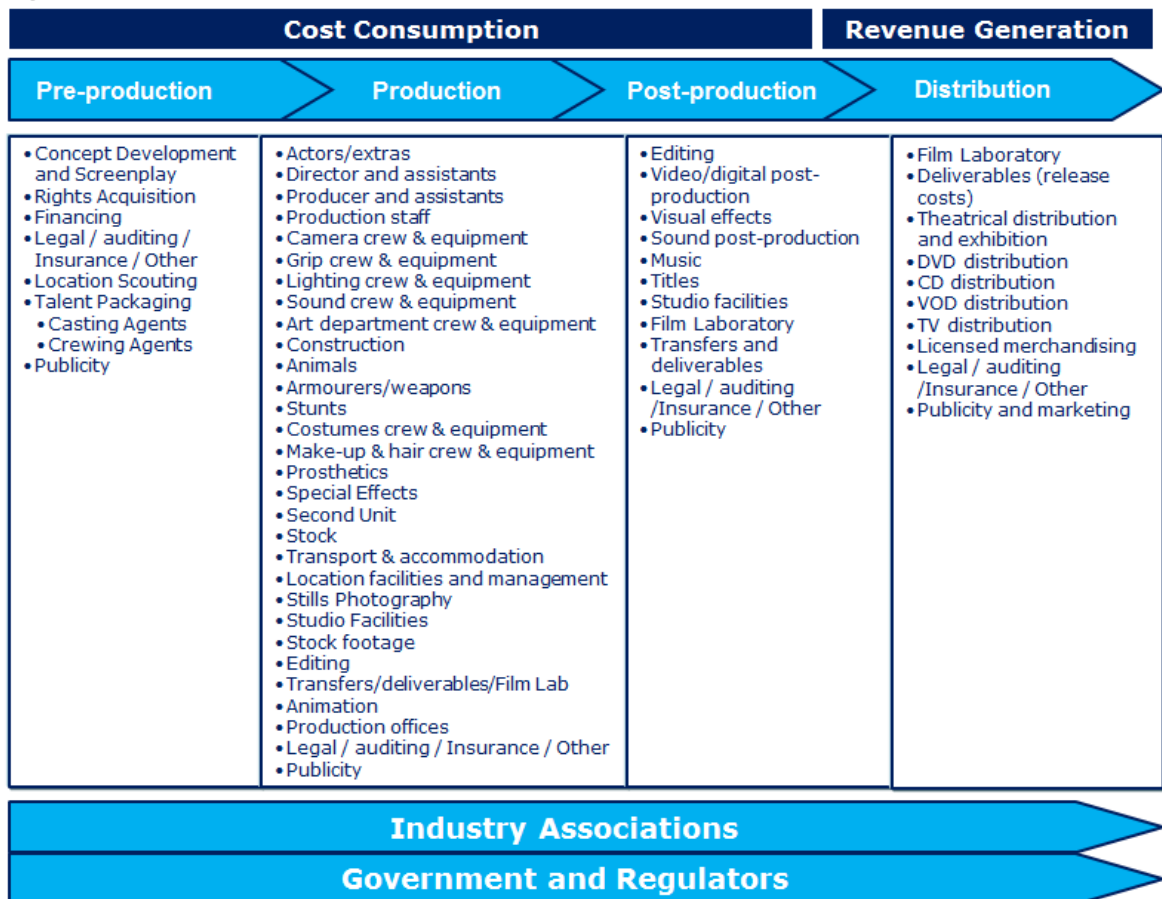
Cost Consumption

Revenue Generation

Pre-production

Production

Post-production

Distribution

• Concept Development and Screenplay
• Rights Acquisition
• Financing
• Legal / auditing / Insurance / Other
• Location Scouting
• Talent Packaging
• Casting Agents
• Crewing Agents
• Publicity

• Actors/extras
• Director and assistants
• Producer and assistants
• Production staff
• Camera crew & equipment
• Grip crew & equipment
• Lighting crew & equipment
• Sound crew & equipment
• Art department crew & equipment
• Construction
• Animals
• Armourers/weapons
• Stunts
• Costumes crew & equipment
• Make-up & hair crew & equipment
• Prosthetics
• Special Effects
• Second Unit
• Stock
• Transport & accommodation
• Location facilities and management
• Stills Photography
• Studio Facilities
• Stock footage
• Editing
• Transfers/deliverables/Film Lab
• Animation
• Production offices
• Legal / auditing / Insurance / Other
• Publicity

• Editing
• Video/digital post-production
• Visual effects
• Sound post-production
• Music
• Titles
• Studio facilities
• Film Laboratory
• Transfers and deliverables
• Legal / auditing /Insurance / Other
• Publicity

• Film Laboratory
• Deliverables (release costs)
• Theatrical distribution and exhibition
• DVD distribution
• CD distribution
• VOD distribution
• TV distribution
• Licensed merchandising
• Legal / auditing /Insurance / Other
• Publicity and marketing

Industry Associations

Government and Regulators